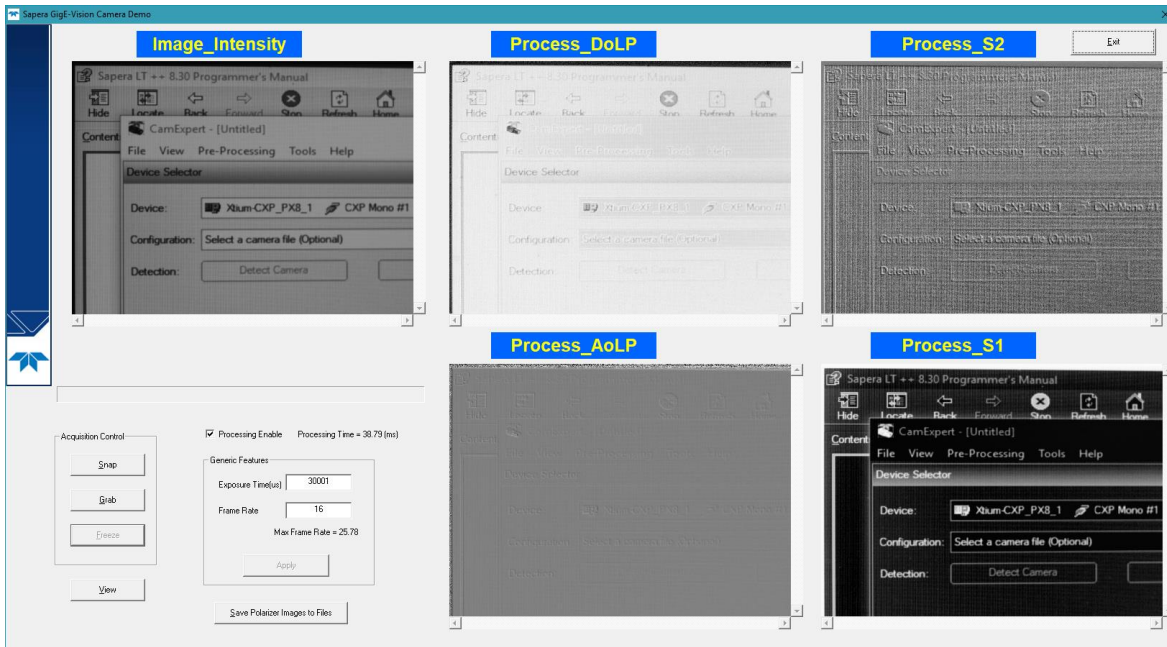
Sapera GigE-Vision Camera Demo

Image_Intensity

Sapera LT ++ 8.30 Programmer's Manual
Hide Locate Back Forward Stop Refresh Home
Content
CamExpert - [Untitled]
File View Pre-Processing Tools Help
Device Selector
Device: Xtium-CXP_PX8_1 CXP Mono #1
Configuration: Select a camera file (Optional)
Detection: Detect Camera

Process_DoLP

Sapera LT ++ 8.30 Programmer's Manual
Hide Locate Back Forward Stop Refresh Home
Content
Device Selector
Device
Configuration
Detection

Process_S2

Exit

Sapera LT ++ 8.30 Programmer's Manual
Hide Locate Back Forward Stop Refresh Home
Content
CamExpert - [Untitled]
File View Pre-Processing Tools Help
Device Selector
Device: Xtium-CXP_PX8_1 CXP Mono #1
Configuration: Select a camera file (Optional)
Detection: Detect Camera

Process_AoLP

Hide Locate Back
Device Selector
Device
Configuration
Detection

Process_S1

Sapera LT ++ 8.30 Programmer's Manual
Hide Locate Back Forward Stop Refresh Home
Content
CamExpert - [Untitled]
File View Pre-Processing Tools Help
Device Selector
Device: Xtium-CXP_PX8_1 CXP Mono #1
Configuration: Select a camera file (Optional)
Detection: Detect Camera

Acquisition Control
Snap
Grab
Freeze

View

Processing Enable Processing Time = 38.79 (ms)

Generic Features
Exposure Time(us) 30001
Frame Rate 16
Max Frame Rate = 25.78
Apply

Save Polarizer Images to Files